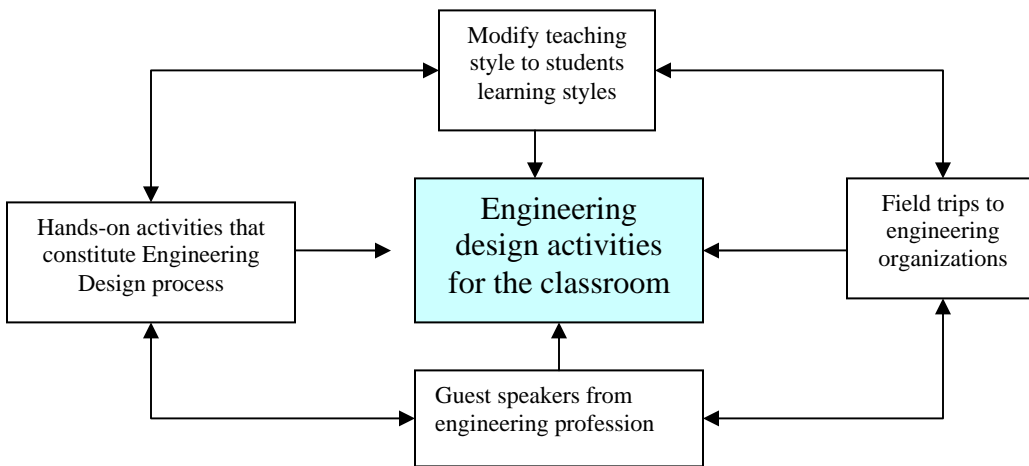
Modify teaching style to students learning styles

Hands-on activities that constitute Engineering Design process

Engineering design activities for the classroom

Field trips to engineering organizations

Guest speakers from engineering profession